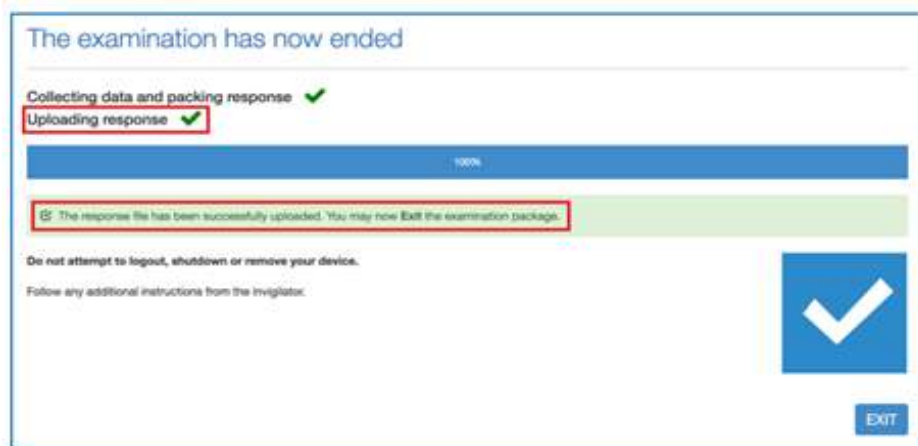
The examination has now ended

Collecting data and packing response

Uploading response

100%

The response file has been successfully uploaded. You may now Exit the examination package.

Do not attempt to logout, shutdown or remove your device.

Follow any additional instructions from the invigilator.

EXIT